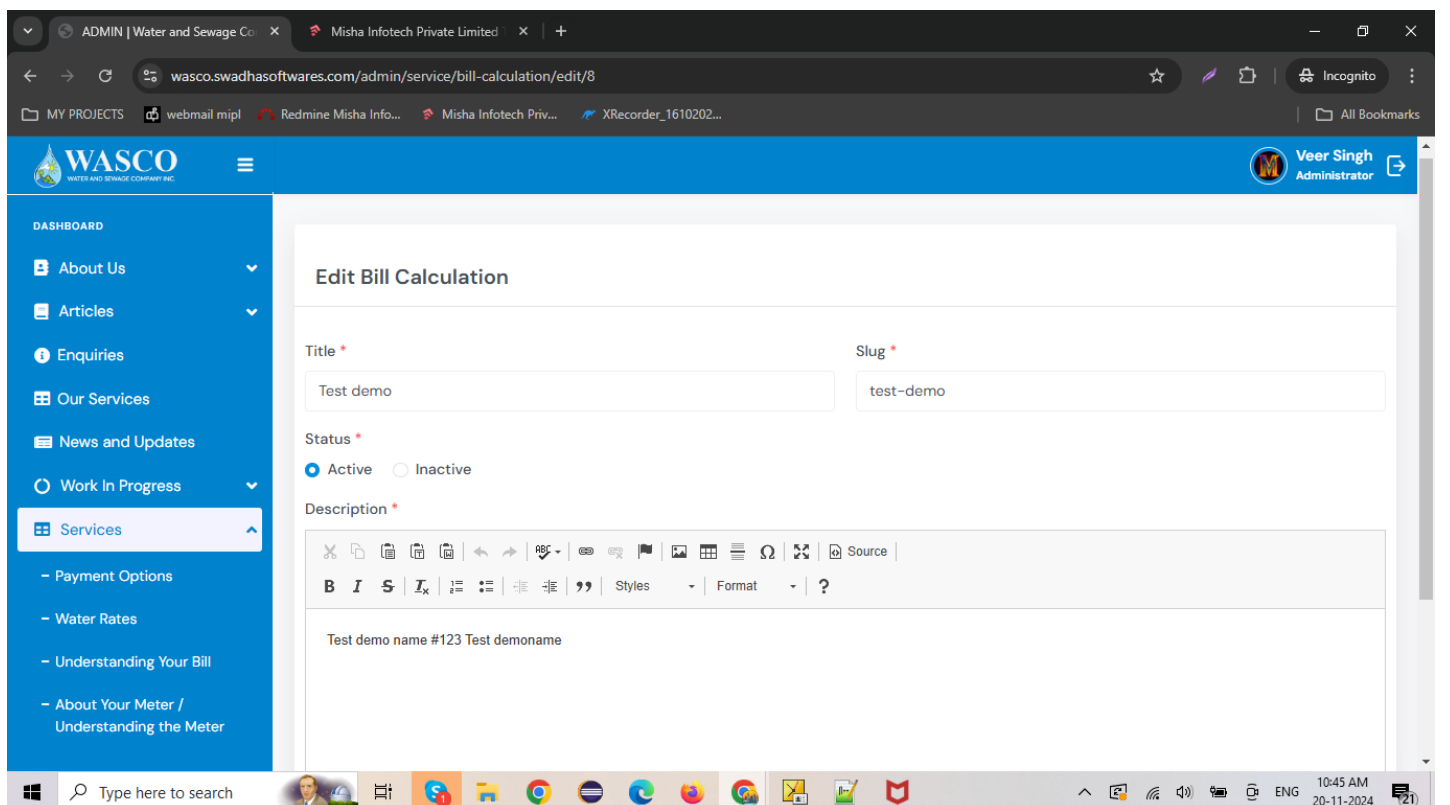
ADMIN | Water and Sewage Co
Misha Infotech Private Limited
wasco.swadhasoftwares.com/admin/service/bill-calculation/edit/8
Incognito
MY PROJECTS webmail mipl Redmine Misha Info... Misha Infotech Priv... XRecorder_1610202...
All Bookmarks

WASCO
WATER AND SEWAGE COMPANY INC.
Veer Singh
Administrator

DASHBOARD
About Us
Articles
Enquiries
Our Services
News and Updates
Work In Progress
Services
- Payment Options
- Water Rates
- Understanding Your Bill
- About Your Meter / Understanding the Meter

Edit Bill Calculation

Title *
Test demo
Slug *
test-demo
Status *
Active Inactive
Description *
Source
Styles
Format
?

Test demo name #123 Test demoname

Type here to search
ENG 10:45 AM 20-11-2024
21